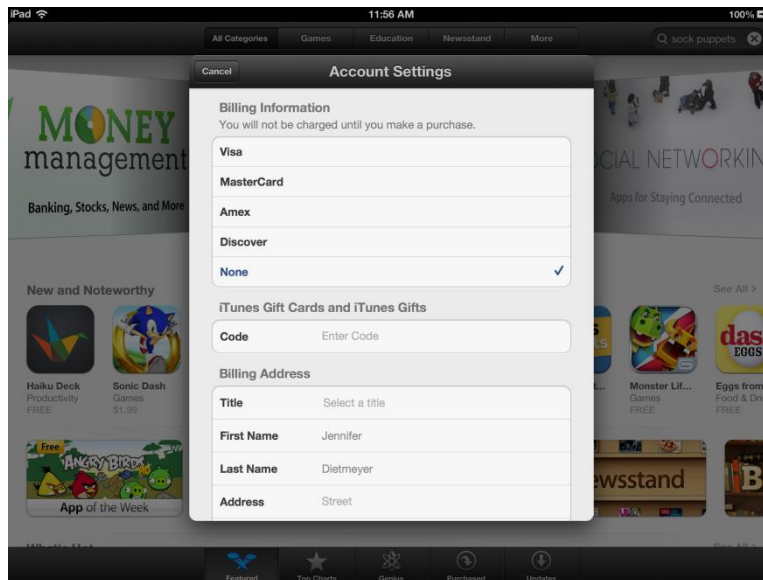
iPad 11:56 AM 100%

All Categories Games Education Newsstand More

sock puppets

Cancel

Account Settings

MONEY management

Banking, Stocks, News, and More

CIAL NETWORKIN

Apps for Staying Connected

Billing Information

You will not be charged until you make a purchase.

Visa

MasterCard

Amex

Discover

None ✓

New and Noteworthy

See All >

iTunes Gift Cards and iTunes Gifts

Code Enter Code

Haiku Deck
Productivity
FREE

Sonic Dash
Games
$1.99

Monster Lif...
Games
FREE

Eggs from
Food &
FREE

Billing Address

Title Select a title

First Name Jennifer

Last Name Dietmeyer

Address Street

Free

ANGRY BIRDS

App of the Week

ewsstand

Featured Top Charts Genius Purchased Updates